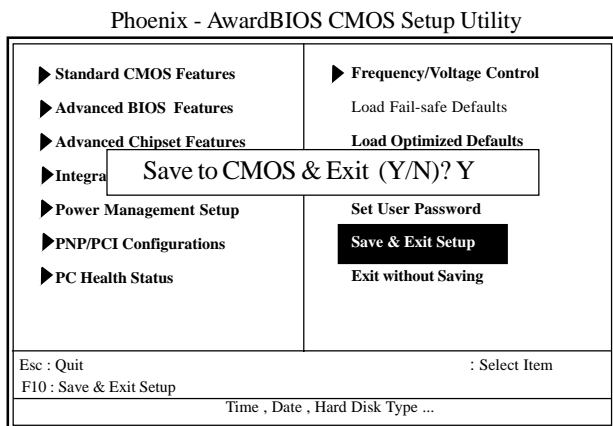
Phoenix - AwardBIOS CMOS Setup Utility

Standard CMOS Features

Advanced BIOS Features

Advanced Chipset Features

Integra

Power Management Setup

PNP/PCI Configurations

PC Health Status

Frequency/Voltage Control

Load Fail-safe Defaults

Load Optimized Defaults

Set User Password

Save & Exit Setup

Exit without Saving

Save to CMOS & Exit (Y/N)? Y

Esc : Quit

: Select Item

F10 : Save & Exit Setup

Time , Date , Hard Disk Type ...